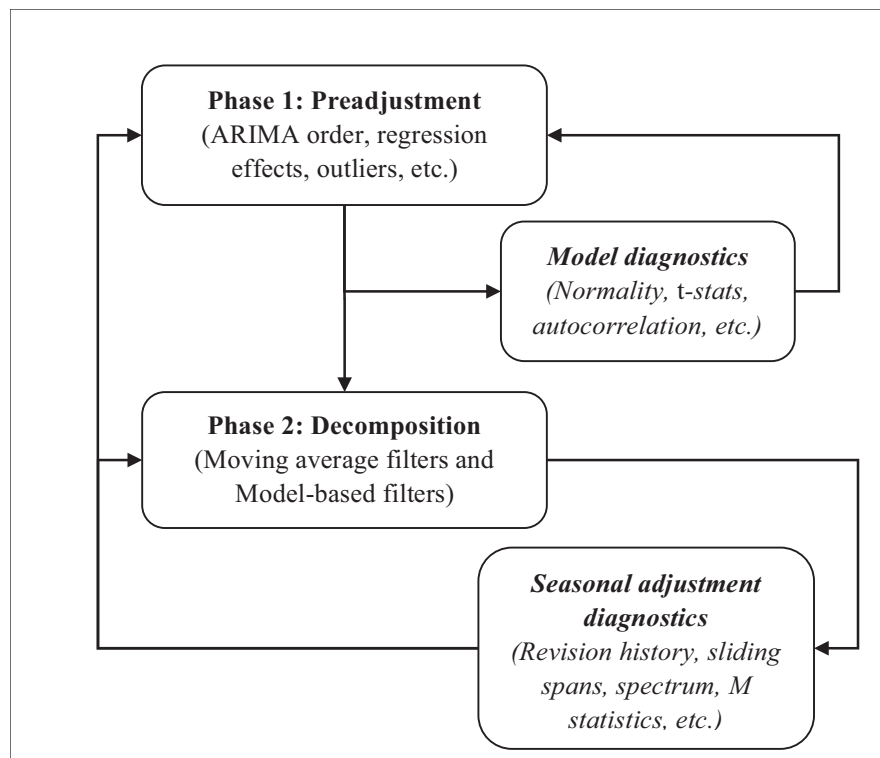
Phase 1: Preadjustment
(ARIMA order, regression effects, outliers, etc.)

Model diagnostics
(Normality, t-stats, autocorrelation, etc.)

Phase 2: Decomposition
(Moving average filters and Model-based filters)

Seasonal adjustment diagnostics
(Revision history, sliding spans, spectrum, M statistics, etc.)